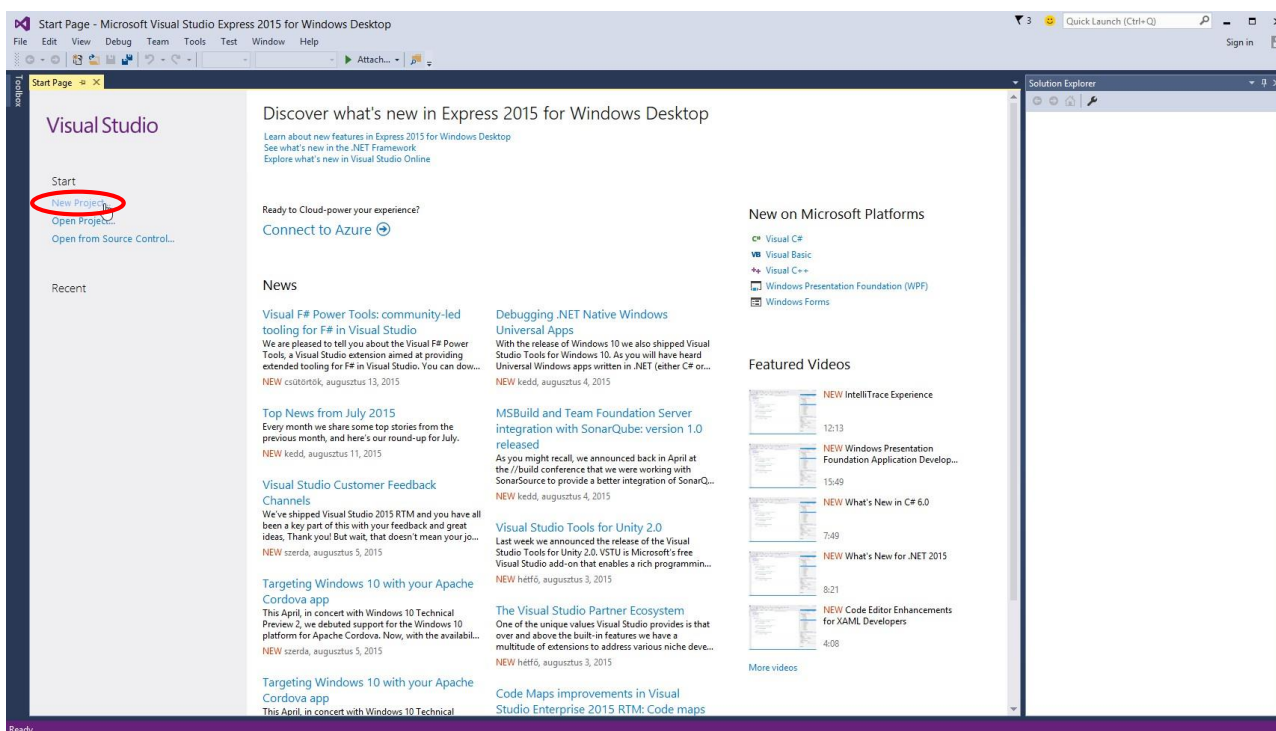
Start Page - Microsoft Visual Studio Express 2015 for Windows Desktop
File Edit View Debug Team Tools Test Window Help
Attach...
3 Quick Launch (Ctrl+Q)
Sign in

Toolbox
Start Page

Visual Studio

Start
New Project...
Open Project...
Open from Source Control...

Recent

Discover what's new in Express 2015 for Windows Desktop
Learn about new features in Express 2015 for Windows Desktop
See what's new in the .NET Framework
Explore what's new in Visual Studio Online

Ready to Cloud-power your experience?
Connect to Azure

News

Visual F# Power Tools: community-led tooling for F# in Visual Studio
We are pleased to tell you about the Visual F# Power Tools, a Visual Studio extension aimed at providing extended tooling for F# in Visual Studio. You can dow...
NEW csütörtök, augusztus 13, 2015

Top News from July 2015
Every month we share some top stories from the previous month, and here's our round-up for July.
NEW kedd, augusztus 11, 2015

Visual Studio Customer Feedback Channels
We've shipped Visual Studio 2015 RTM and you have all been a key part of this with your feedback and great ideas, Thank you! But wait, that doesn't mean your jo...
NEW szerda, augusztus 5, 2015

Targeting Windows 10 with your Apache Cordova app
This April, in concert with Windows 10 Technical Preview 2, we debuted support for the Windows 10 platform for Apache Cordova. Now, with the availabil...
NEW szerda, augusztus 5, 2015

Targeting Windows 10 with your Apache Cordova app
This April, in concert with Windows 10 Technical

Debugging .NET Native Windows Universal Apps
With the release of Windows 10 we also shipped Visual Studio Tools for Windows 10. As you will have heard Universal Windows apps written in .NET (either C# or...
NEW kedd, augusztus 4, 2015

MSBuild and Team Foundation Server integration with SonarQube: version 1.0 released
As you might recall, we announced back in April at the //build conference that we were working with SonarSource to provide a better integration of SonarQ...
NEW kedd, augusztus 4, 2015

Visual Studio Tools for Unity 2.0
Last week we announced the release of the Visual Studio Tools for Unity 2.0. VSTU is Microsoft's free Visual Studio add-on that enables a rich programmin...
NEW hétfő, augusztus 3, 2015

The Visual Studio Partner Ecosystem
One of the unique values Visual Studio provides is that over and above the built-in features we have a multitude of extensions to address various niche deve...
NEW hétfő, augusztus 3, 2015

Code Maps improvements in Visual Studio Enterprise 2015 RTM: Code maps

New on Microsoft Platforms
Visual C#
Visual Basic
Visual C++
Windows Presentation Foundation (WPF)
Windows Forms

Featured Videos
NEW IntelliTrace Experience
12:13
NEW Windows Presentation Foundation Application Develop...
15:49
NEW What's New in C# 6.0
7:49
NEW What's New for .NET 2015
8:21
NEW Code Editor Enhancements for XAML Developers
4:08
More videos

Solution Explorer

Ready